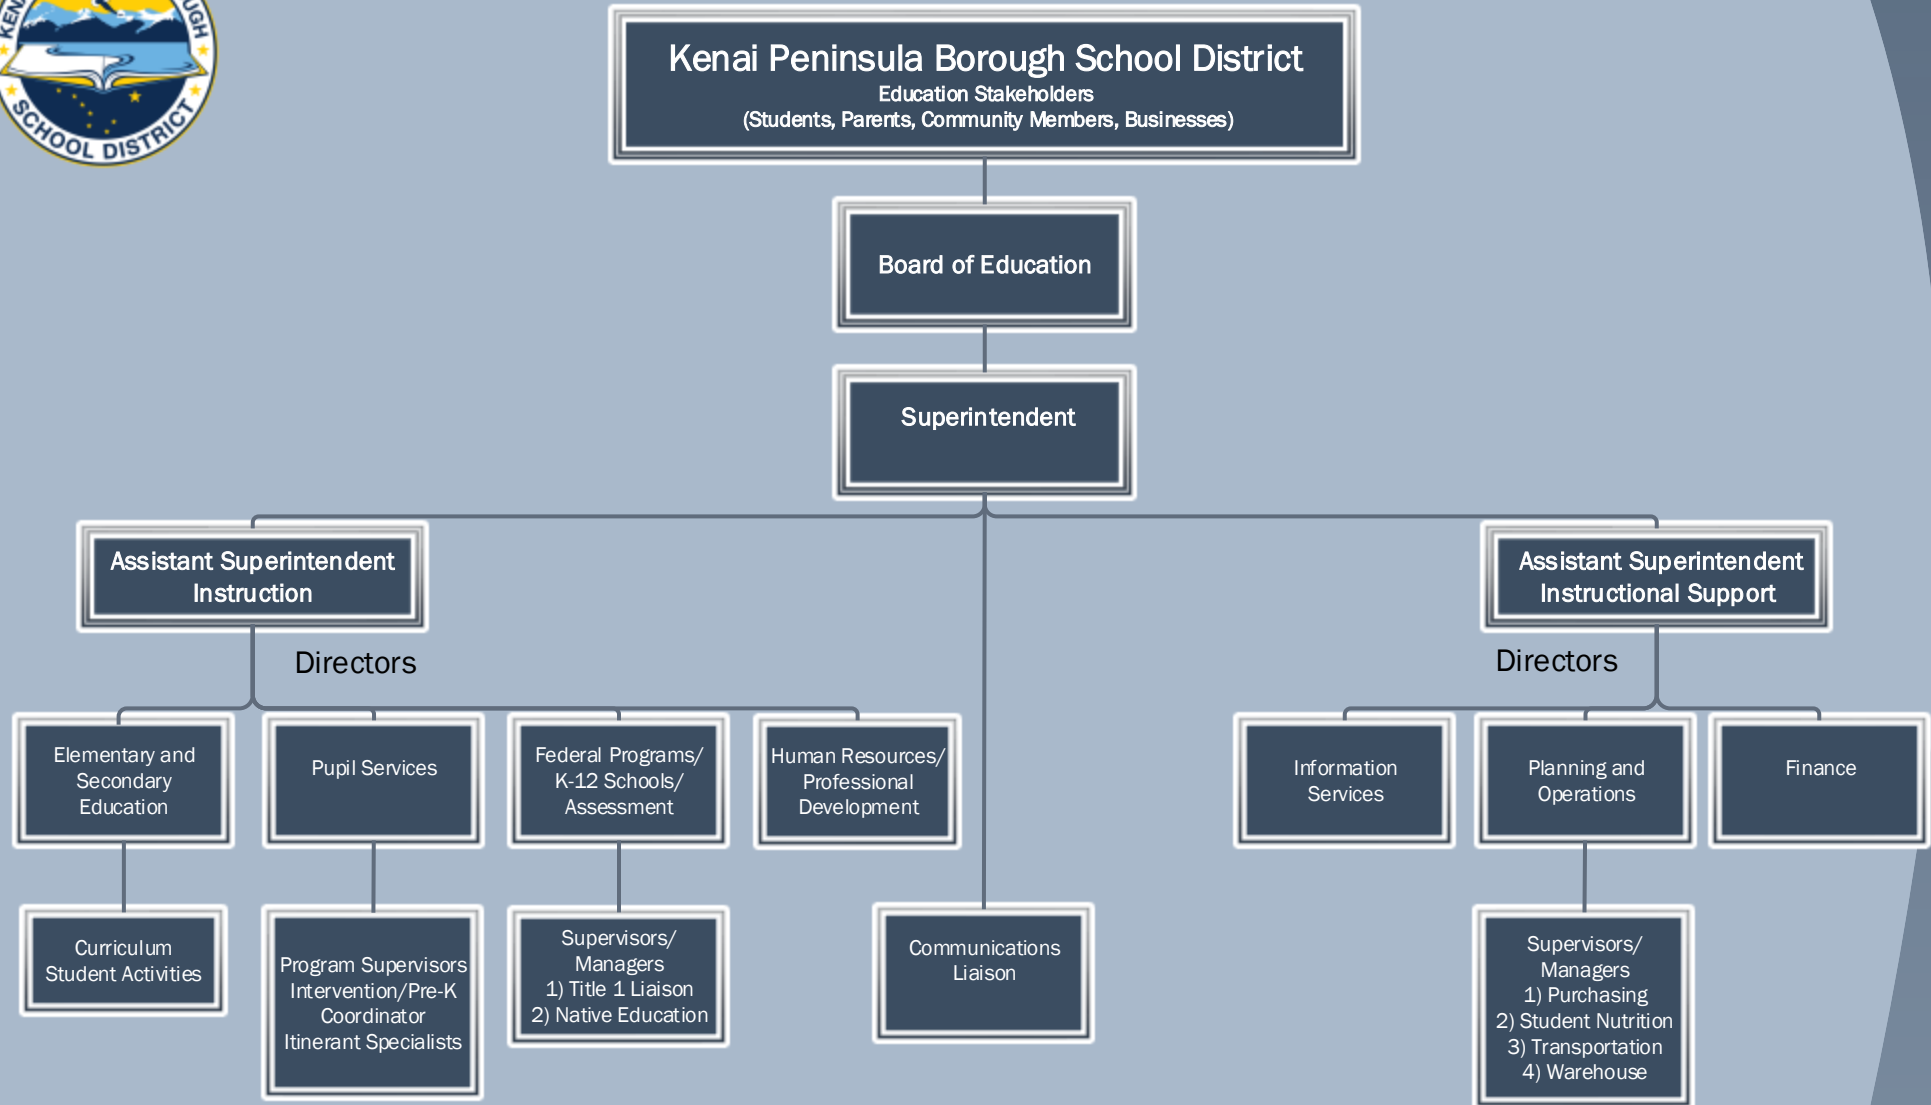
KEN UGH SCHOOL DISTRICT

Kenai Peninsula Borough School District
Education Stakeholders
(Students, Parents, Community Members, Businesses)

Board of Education

Superintendent

Assistant Superintendent Instruction

Directors

Elementary and Secondary Education

Curriculum Student Activities

Pupil Services

Program Supervisors Intervention/Pre-K Coordinator Itinerant Specialists

Federal Programs/ K-12 Schools/ Assessment

Supervisors/ Managers
1) Title 1 Liaison
2) Native Education

Human Resources/ Professional Development

Communications Liaison

Assistant Superintendent Instructional Support

Directors

Information Services

Planning and Operations

Supervisors/ Managers
1) Purchasing
2) Student Nutrition
3) Transportation
4) Warehouse

Finance